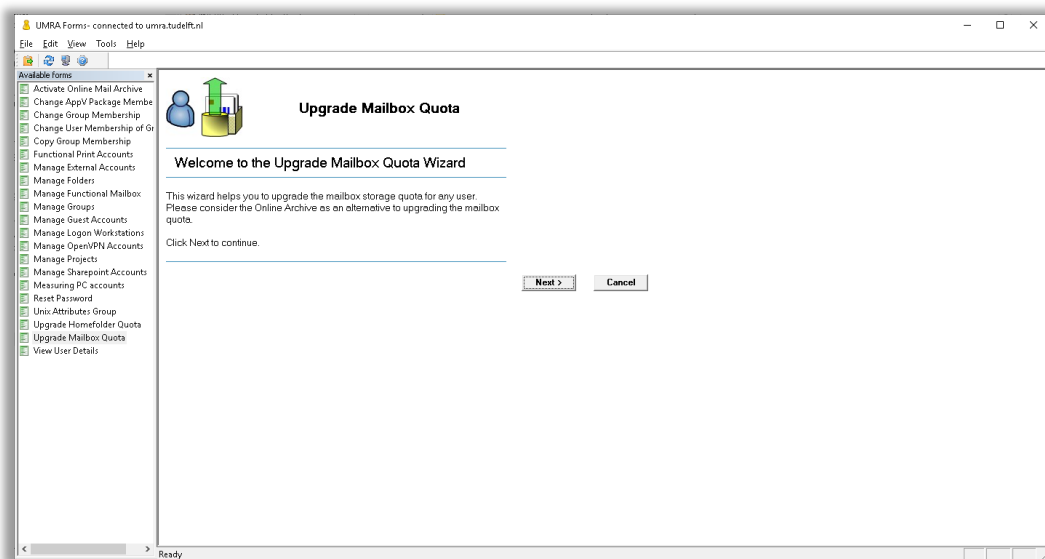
UMRA Forms- connected to umra.tudelft.nl

File Edit View Tools Help

Available forms ×

Activate Online Mail Archive
Change AppV Package Membe
Change Group Membership
Change User Membership of Gr
Copy Group Membership
Functional Print Accounts
Manage External Accounts
Manage Folders
Manage Functional Mailbox
Manage Groups
Manage Guest Accounts
Manage Logon Workstations
Manage OpenVPN Accounts
Manage Projects
Manage Sharepoint Accounts
Measuring PC accounts
Reset Password
Unix Attributes Group
Upgrade Homefolder Quota
Upgrade Mailbox Quota
View User Details

Upgrade Mailbox Quota

Welcome to the Upgrade Mailbox Quota Wizard

This wizard helps you to upgrade the mailbox storage quota for any user. Please consider the Online Archive as an alternative to upgrading the mailbox quota.

Click Next to continue.

Next >

Cancel

Ready